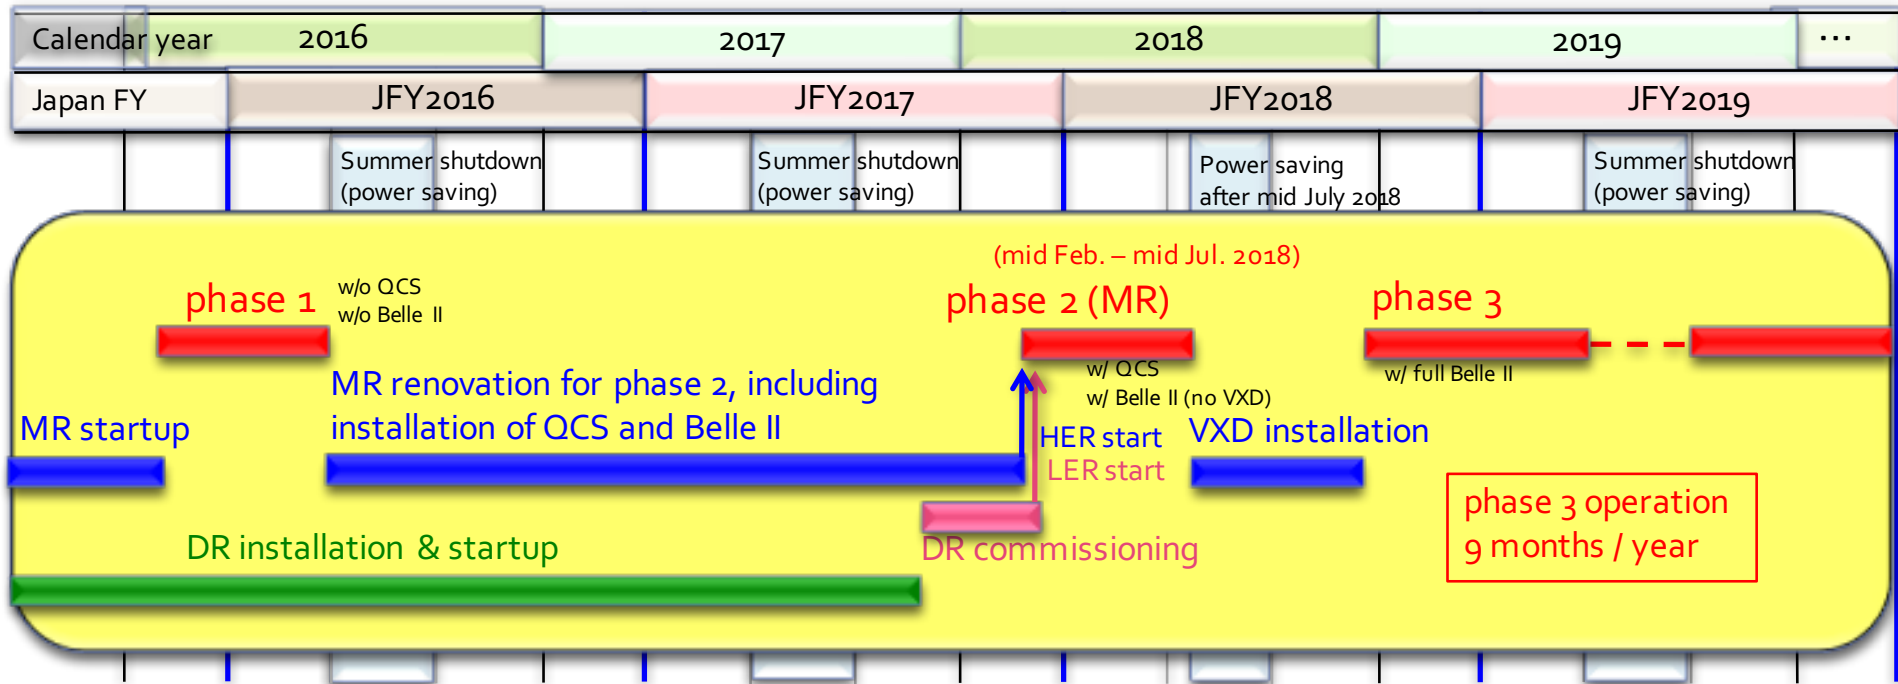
| Calendar year | 2016 | 2017 | 2018 | 2019 | ... |
|---|---|---|---|---|---|

| Japan FY | JFY2016 | JFY2017 | JFY2018 | JFY2019 |
|---|---|---|---|---|

Summer shutdown (power saving)

Summer shutdown (power saving)

Power saving after mid July 2018

Summer shutdown (power saving)

(mid Feb. – mid Jul. 2018)

phase 1

w/o QCS
w/o Belle II

phase 2 (MR)

phase 3

w/ QCS
w/ Belle II (no VXD)

w/ full Belle II

MR renovation for phase 2, including installation of QCS and Belle II

MR startup

HER start

LER start

VXD installation

phase 3 operation
9 months / year

DR installation & startup

DR commissioning